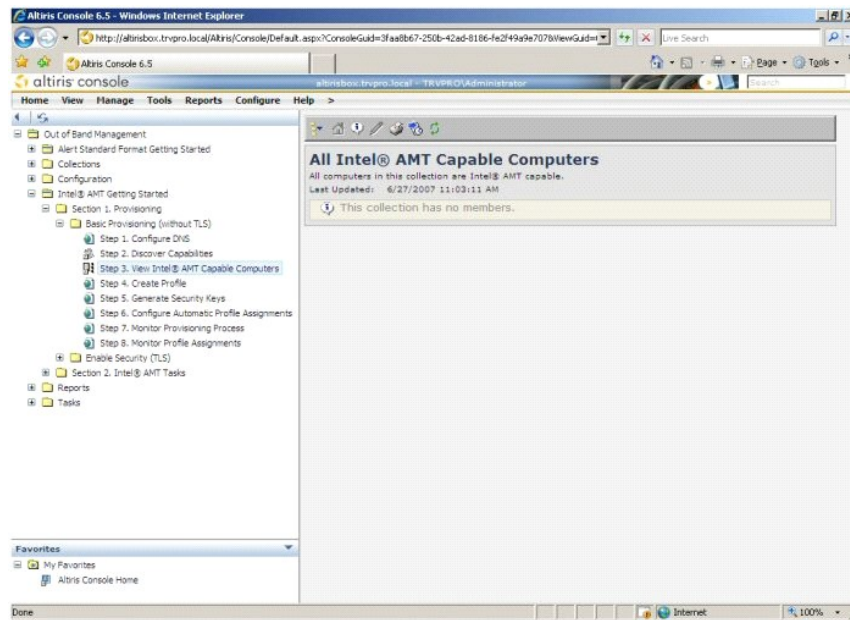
Altiris Console 6.5 - Windows Internet Explorer

http://altirisbox.trvpro.local/Altiris/Console/Default.aspx?ConsoleGuid=3faa8b67-250b-42ad-8186-fe2f49a9e707&ViewGuid=

Live Search

Altiris Console 6.5

Page · Tools ·

altiris console

altirisbox.trvpro.local - TRVPRO\Administrator

Search

Home View Manage Tools Reports Configure Help >

Out of Band Management
Alert Standard Format Getting Started
Collections
Configuration
Intel® AMT Getting Started
Section 1. Provisioning
Basic Provisioning (without TLS)
Step 1. Configure DNS
Step 2. Discover Capabilities
Step 3. View Intel® AMT Capable Computers
Step 4. Create Profile
Step 5. Generate Security Keys
Step 6. Configure Automatic Profile Assignments
Step 7. Monitor Provisioning Process
Step 8. Monitor Profile Assignments
Enable Security (TLS)
Section 2. Intel® AMT Tasks
Reports
Tasks

All Intel® AMT Capable Computers
All computers in this collection are Intel® AMT capable.
Last Updated: 6/27/2007 11:03:11 AM
This collection has no members.

Favorites
My Favorites
Altiris Console Home

Done

Internet

100%